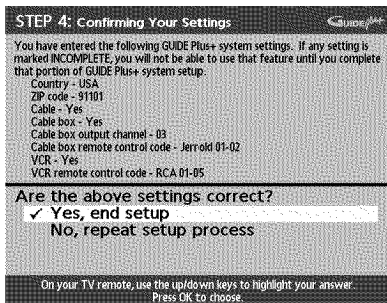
STEP 4: Confirming Your Settings

GUIDE Plus+

You have entered the following GUIDE Plus+ system settings. If any setting is marked INCOMPLETE, you will not be able to use that feature until you complete that portion of GUIDE Plus+ system setup.

Country - USA
ZIP code - 91101
Cable - Yes
Cable box - Yes
Cable box output channel - 03
Cable box remote control code - Jerrold 01-02
VCR - Yes
VCR remote control code - RCA 01-05

Are the above settings correct?

✓ Yes, end setup
No, repeat setup process

On your TV remote, use the up/down keys to highlight your answer. Press OK to choose.